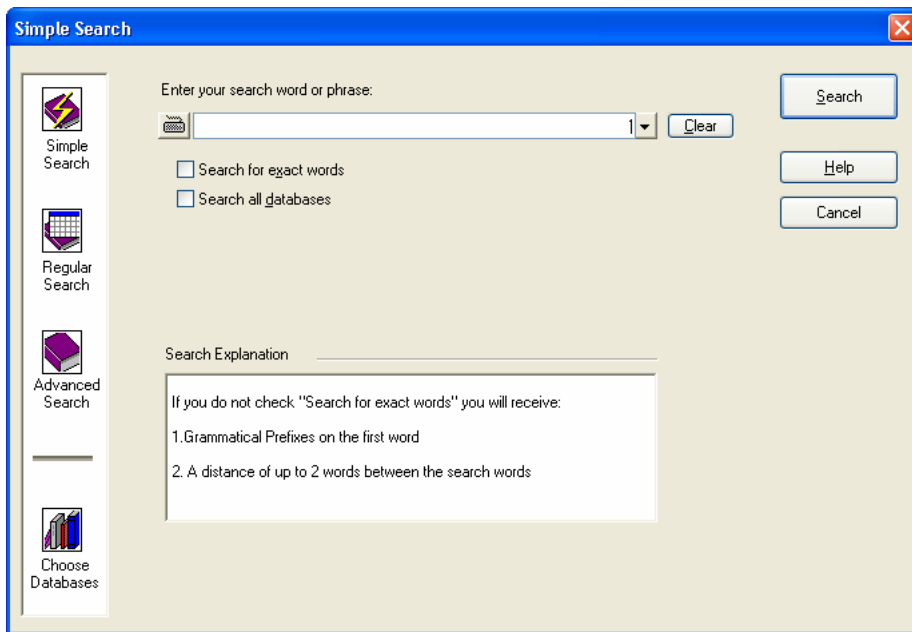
Simple Search

Simple Search

Regular Search

Advanced Search

Choose Databases

Enter your search word or phrase:

1

Clear

Search for exact words

Search all databases

Search

Help

Cancel

Search Explanation

If you do not check "Search for exact words" you will receive:

1.Grammatical Prefixes on the first word

2. A distance of up to 2 words between the search words